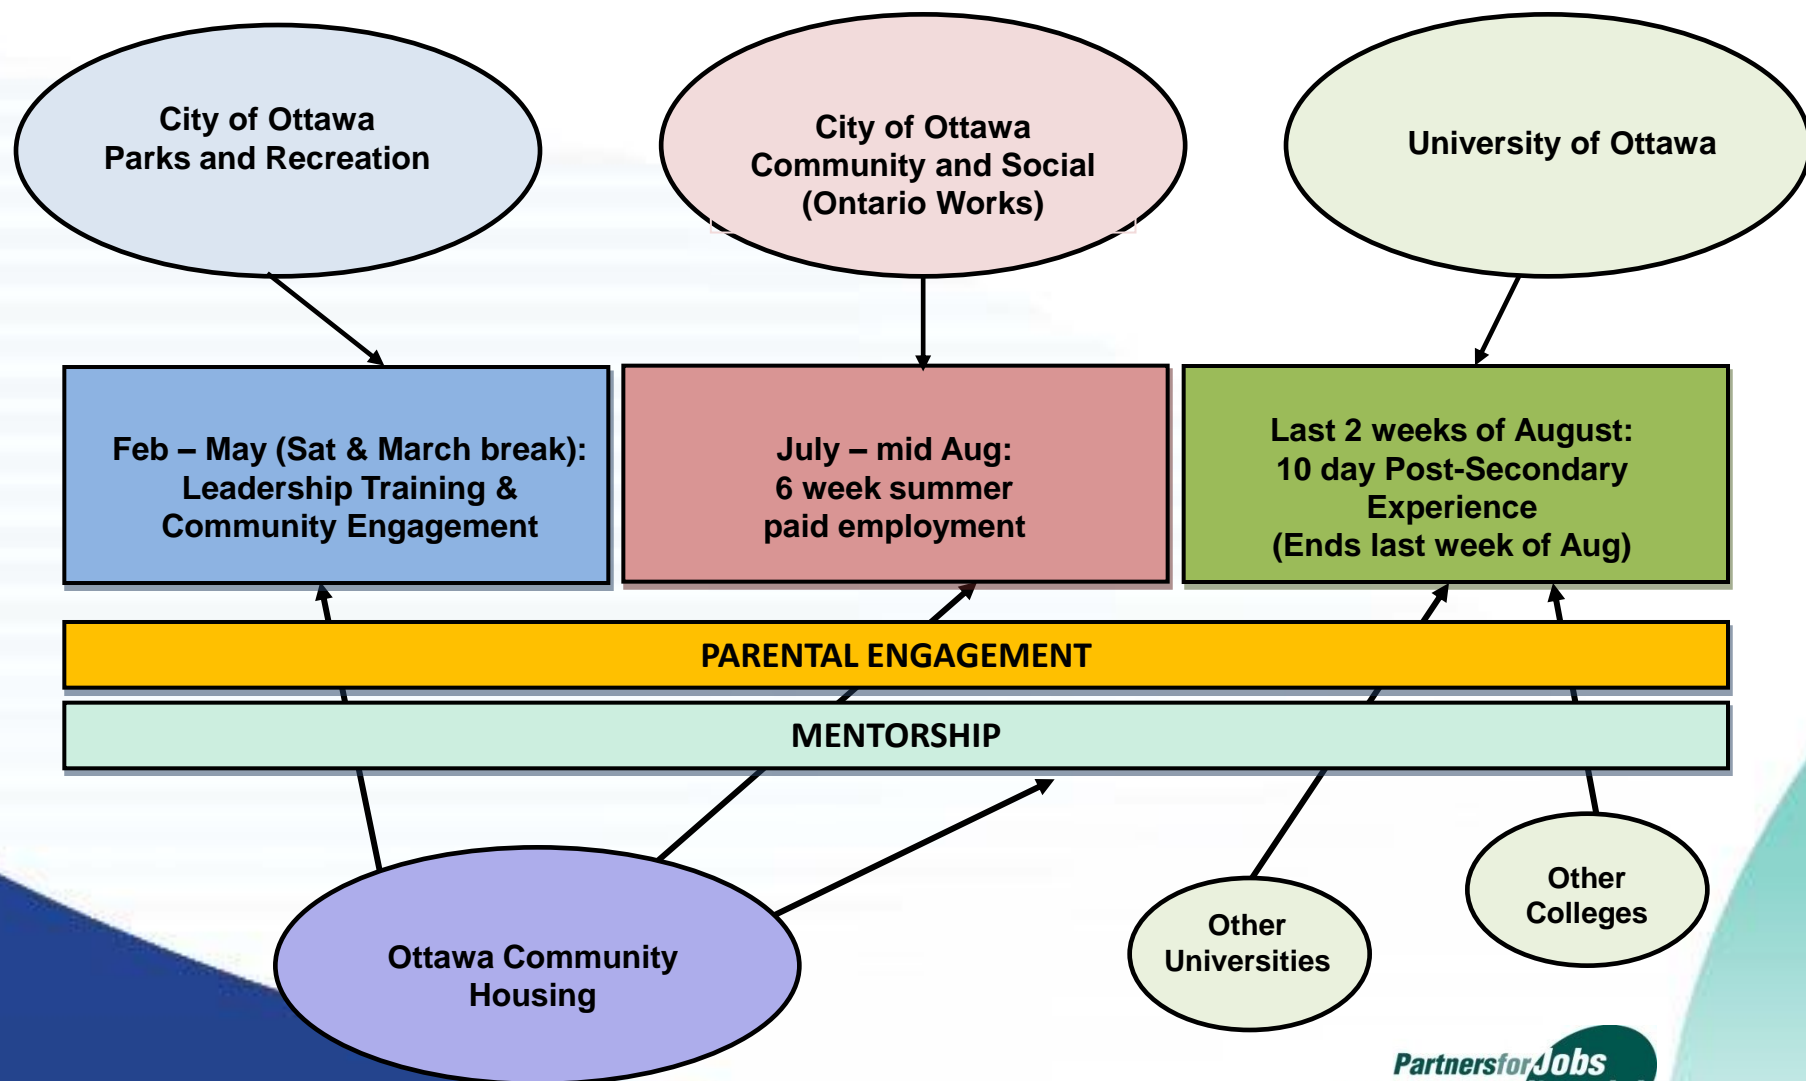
City of Ottawa
Parks and Recreation

City of Ottawa
Community and Social
(Ontario Works)

University of Ottawa

Feb – May (Sat & March break):
Leadership Training &
Community Engagement

July – mid Aug:
6 week summer
paid employment

Last 2 weeks of August:
10 day Post-Secondary
Experience
(Ends last week of Aug)

PARENTAL ENGAGEMENT

MENTORSHIP

Ottawa Community
Housing

Other
Universities

Other
Colleges

PartnersforJobs